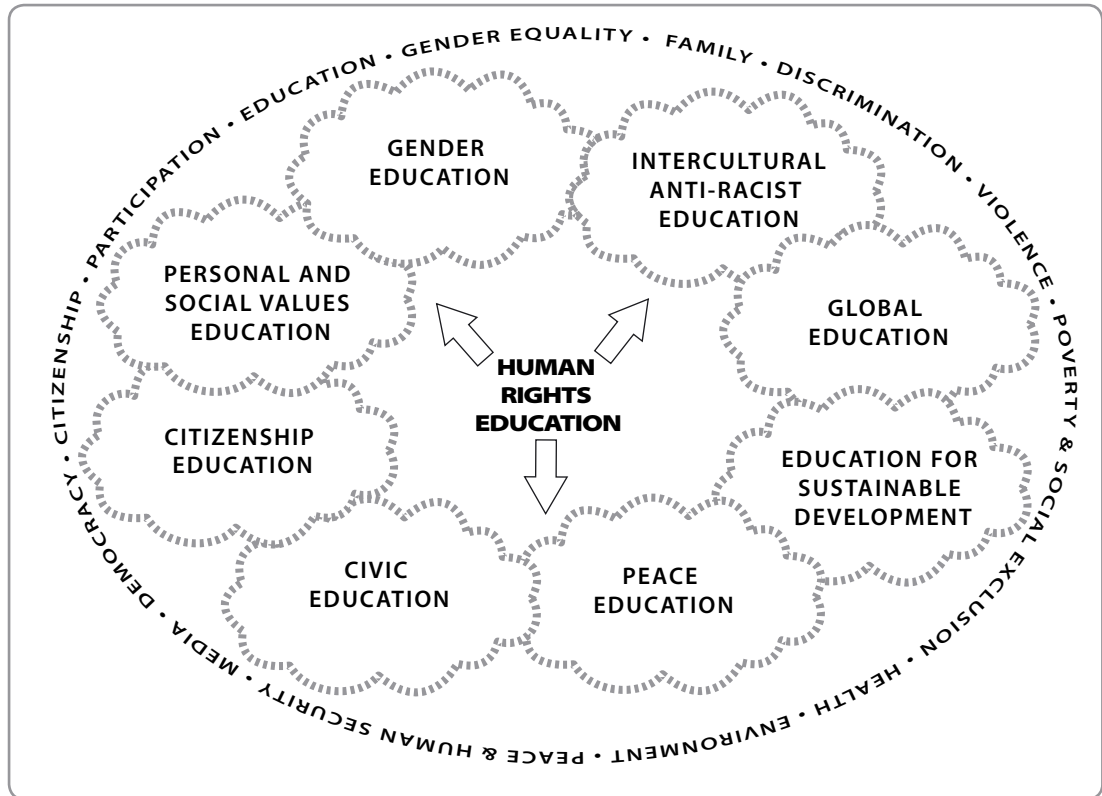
GENDER EQUALITY • FAMILY • DISCRIMINATION • VIOLENCE • POVERTY & SOCIAL EXCLUSION • HEALTH • ENVIRONMENT • PEACE & HUMAN SECURITY • MEDIA • DEMOCRACY • CITIZENSHIP • PARTICIPATION • EDUCATION •

GENDER EDUCATION

INTERCULTURAL ANTI-RACIST EDUCATION

PERSONAL AND SOCIAL VALUES EDUCATION

GLOBAL EDUCATION

HUMAN RIGHTS EDUCATION

CITIZENSHIP EDUCATION

EDUCATION FOR SUSTAINABLE DEVELOPMENT

CIVIC EDUCATION

PEACE EDUCATION